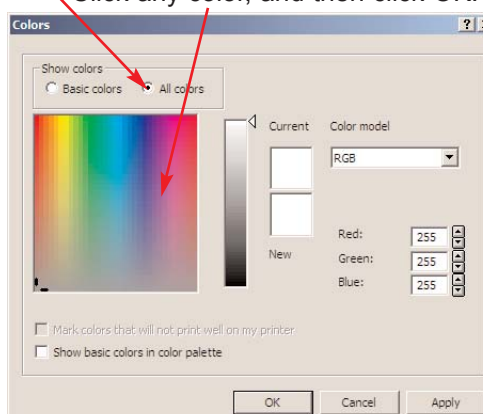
Click any color, and then click OK

Colors

?

Show colors

Basic colors

All colors

Current

New

Color model

RGB

Red: 255

Green: 255

Blue: 255

Mark colors that will not print well on my printer

Show basic colors in color palette

OK

Cancel

Apply